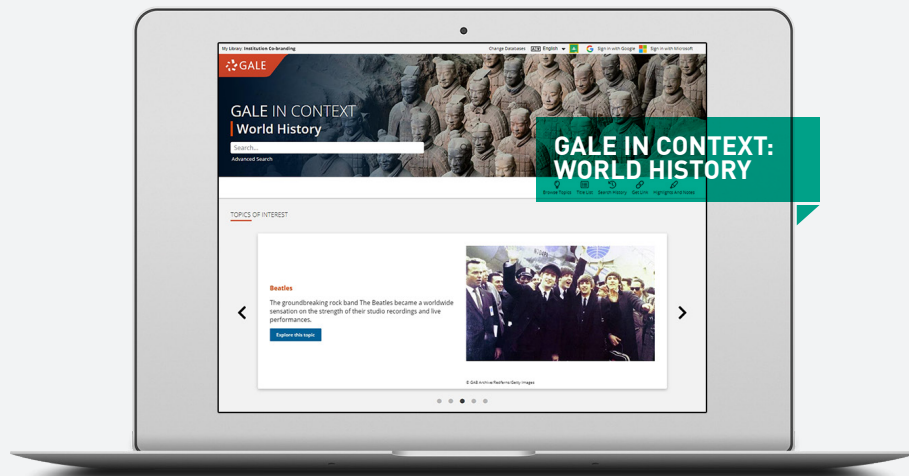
My Library: Institution Co-branding

Change Databases English Sign in with Google Sign in with Microsoft

GALE

GALE IN CONTEXT
World History

Search...

Advanced Search

GALE IN CONTEXT: WORLD HISTORY

Browse Topics Title Lists Search History Get Link Highlights & Notes

TOPICS OF INTEREST

Beatles

The groundbreaking rock band The Beatles became a worldwide sensation on the strength of their studio recordings and live performances.

Explore this topic

© GAB Archive/Redferns/Getty Images